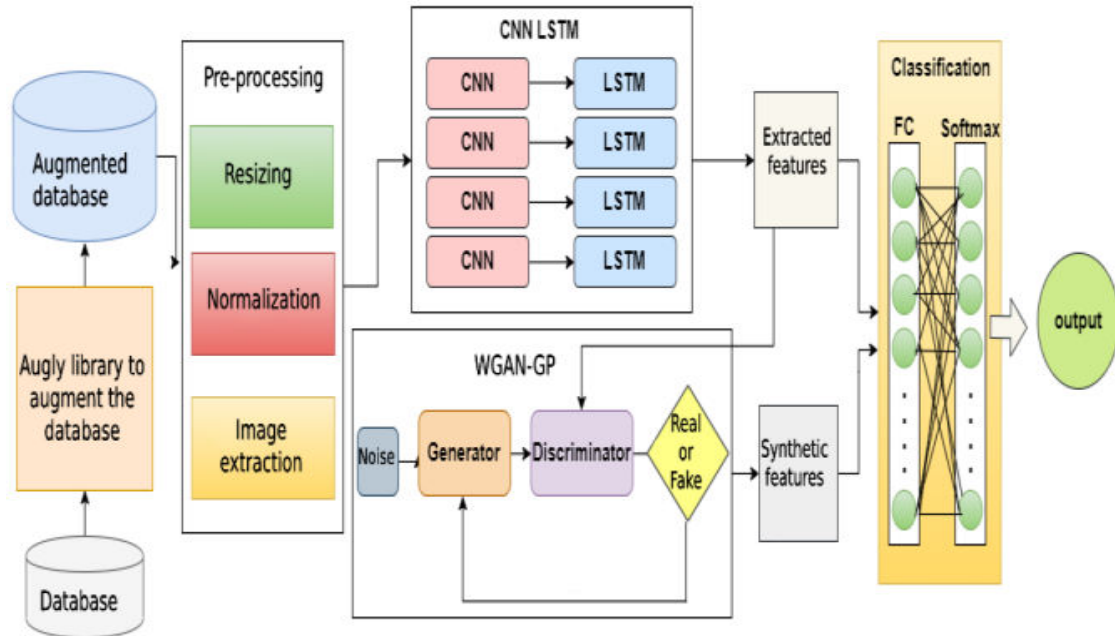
Augmented database

Augly library to augment the database

Database

Pre-processing

Resizing

Normalization

Image extraction

CNN LSTM

CNN

LSTM

CNN

LSTM

CNN

LSTM

CNN

LSTM

Extracted features

WGAN-GP

Noise

Generator

Discriminator

Real or Fake

Synthetic features

Classification

FC

Softmax

output